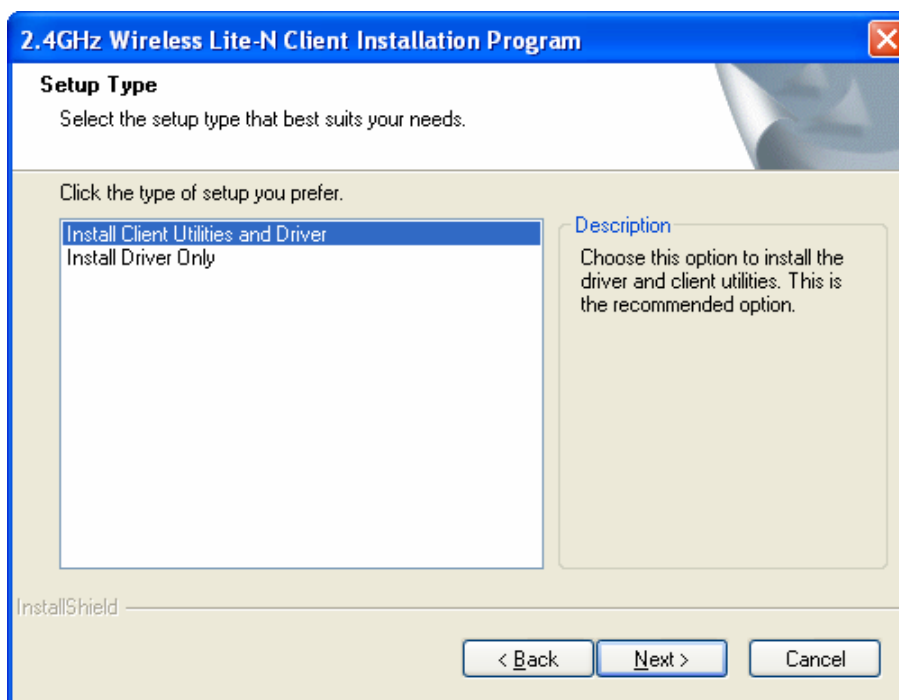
2.4GHz Wireless Lite-N Client Installation Program

Setup Type

Select the setup type that best suits your needs.

Click the type of setup you prefer.

Install Client Utilities and Driver
Install Driver Only

Description

Choose this option to install the driver and client utilities. This is the recommended option.

InstallShield

< Back

Next >

Cancel